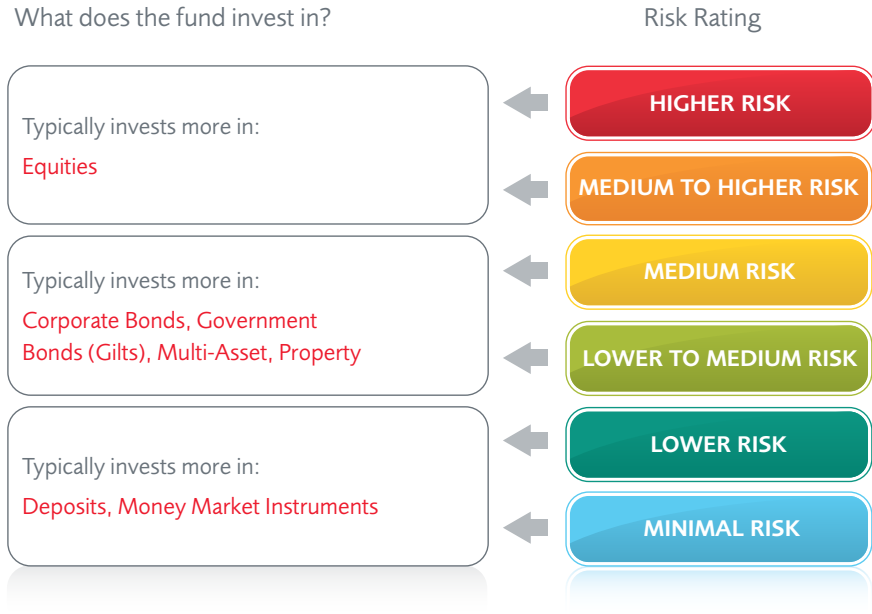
What does the fund invest in?

Risk Rating

Typically invests more in:

Equities

HIGHER RISK

MEDIUM TO HIGHER RISK

Typically invests more in:

Corporate Bonds, Government Bonds (Gilts), Multi-Asset, Property

MEDIUM RISK

LOWER TO MEDIUM RISK

Typically invests more in:

Deposits, Money Market Instruments

LOWER RISK

MINIMAL RISK